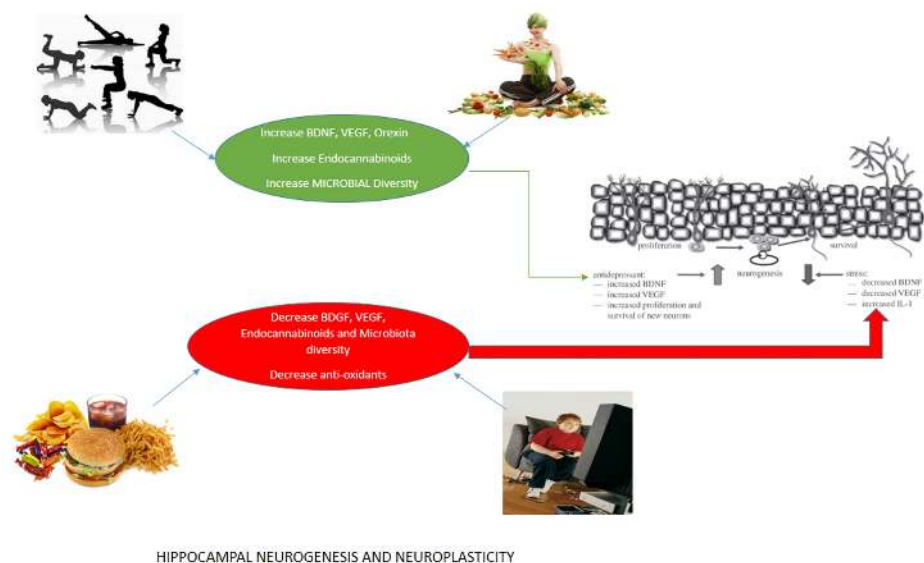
Increase BDNF, VEGF, Orexin

Increase Endocannabinoids

Increase MICROBIAL Diversity

proliferation

survival

neurogenesis

antidepressant:
— increased BDNF
— increased VEGF
— increased proliferation and survival of new neurons

stress:
— decreased BDNF
— decreased VEGF
— increased IL-1

Decrease BDGF, VEGF, Endocannabinoids and Microbiota diversity

Decrease anti-oxidants

HIPPOCAMPAL NEUROGENESIS AND NEUROPLASTICITY